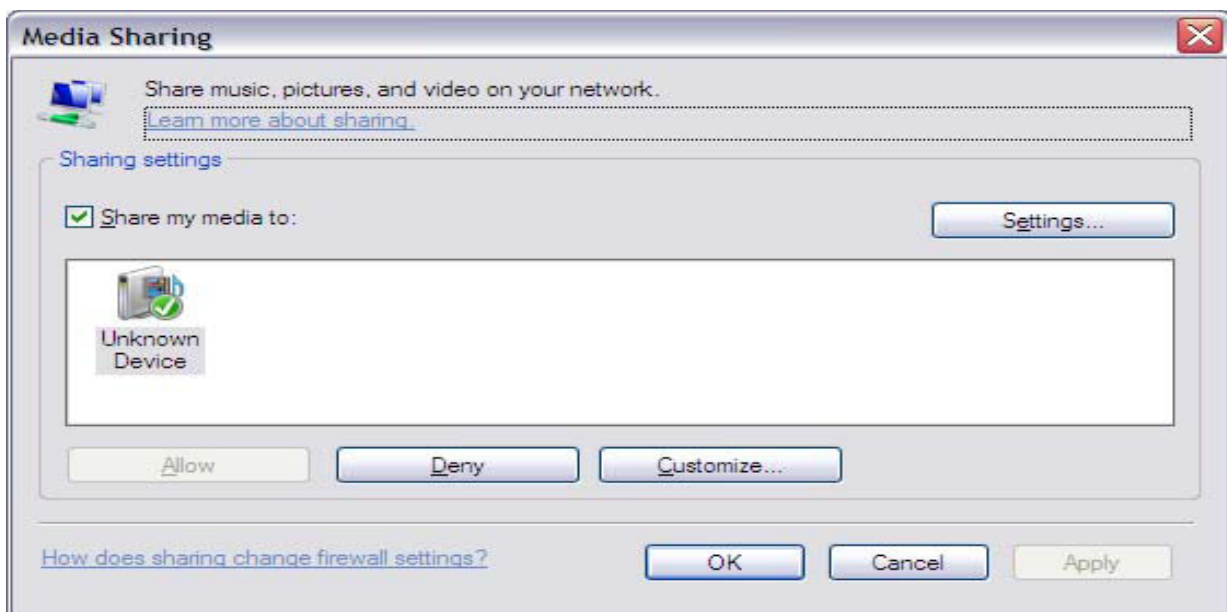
Media Sharing

Share music, pictures, and video on your network.
Learn more about sharing.

Sharing settings

Share my media to:

Settings...

Unknown Device

Allow

Deny

Customize...

How does sharing change firewall settings?

OK

Cancel

Apply